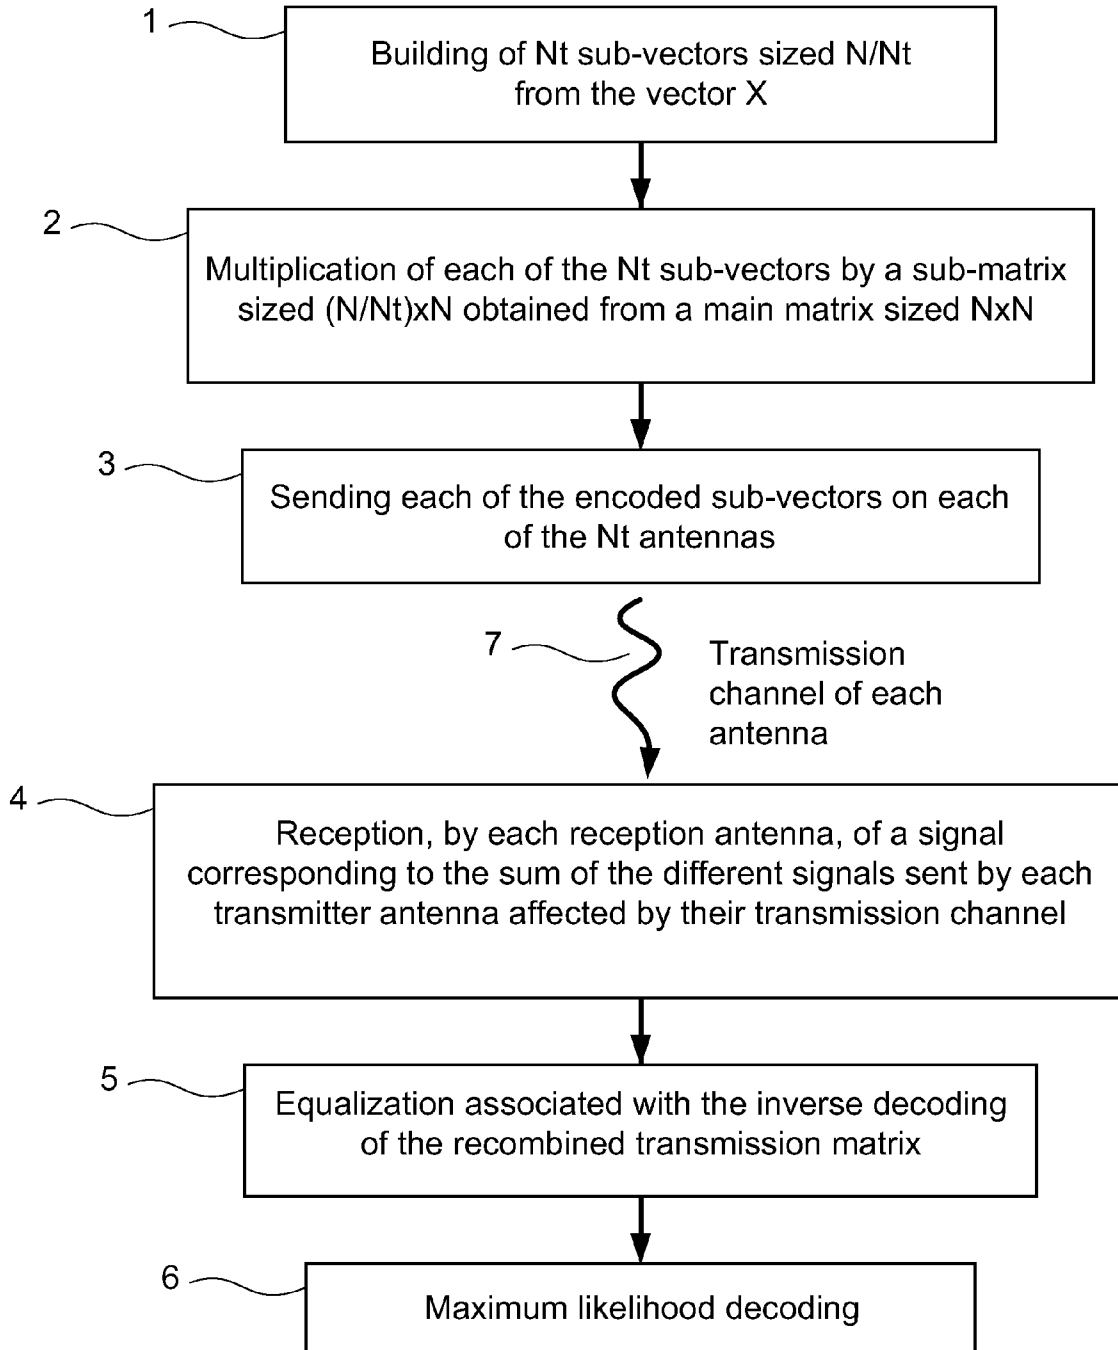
1

Building of Nt sub-vectors sized N/Nt from the vector X

2

Multiplication of each of the Nt sub-vectors by a sub-matrix sized (N/Nt)xN obtained from a main matrix sized NxN

3

Sending each of the encoded sub-vectors on each of the Nt antennas

7

Transmission channel of each antenna

4

Reception, by each reception antenna, of a signal corresponding to the sum of the different signals sent by each transmitter antenna affected by their transmission channel

5

Equalization associated with the inverse decoding of the recombined transmission matrix

6

Maximum likelihood decoding